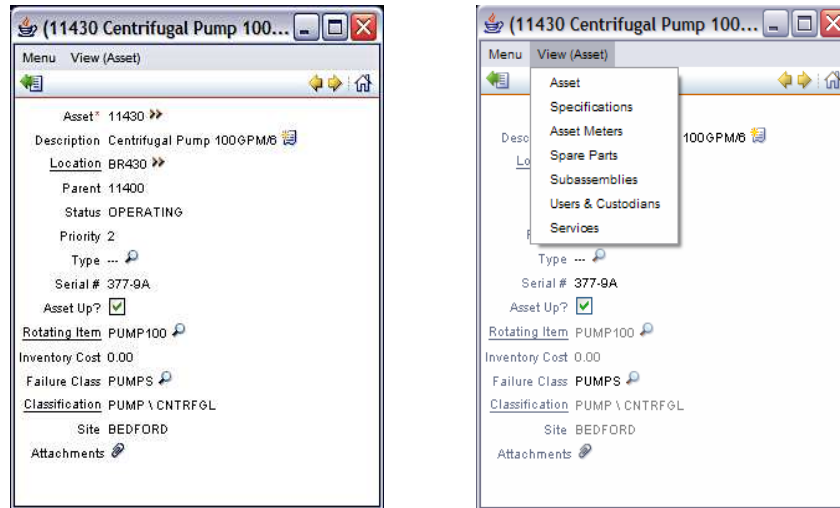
(11430 Centrifugal Pump 100...

Menu View (Asset)

Asset* 11430
Description Centrifugal Pump 100GPM/6
Location BR430
Parent 11400
Status OPERATING
Priority 2
Type ---
Serial # 377-9A
Asset Up? ☑
Rotating Item PUMP100
Inventory Cost 0.00
Failure Class PUMPS
Classification PUMP \ CNTRFGL
Site BEDFORD
Attachments

(11430 Centrifugal Pump 100...

Menu View (Asset)

Asset
Specifications
Asset Meters
Spare Parts
Subassemblies
Users & Custodians
Services

Desc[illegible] 100GPM/6
Lo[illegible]
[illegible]
Type ---
Serial # 377-9A
Asset Up? ☑
Rotating Item PUMP100
Inventory Cost 0.00
Failure Class PUMPS
Classification PUMP \ CNTRFGL
Site BEDFORD
Attachments